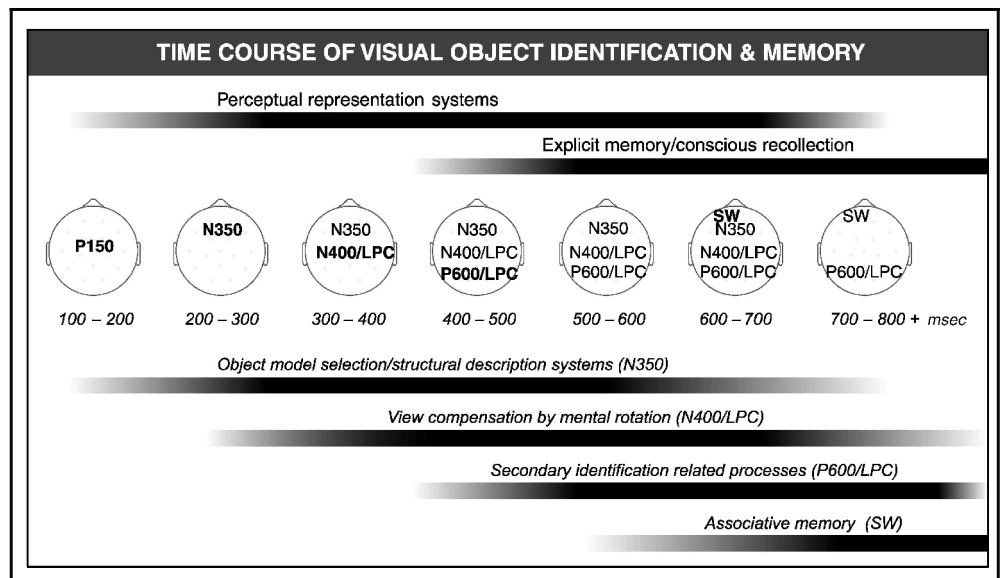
TIME COURSE OF VISUAL OBJECT IDENTIFICATION & MEMORY

Perceptual representation systems

Explicit memory/conscious recollection

P150

N350

N350
N400/LPC

N350
N400/LPC
P600/LPC

N350
N400/LPC
P600/LPC

SW
N350
N400/LPC
P600/LPC

SW
P600/LPC

100 – 200   200 – 300   300 – 400   400 – 500   500 – 600   600 – 700   700 – 800 + msec

Object model selection/structural description systems (N350)

View compensation by mental rotation (N400/LPC)

Secondary identification related processes (P600/LPC)

Associative memory (SW)